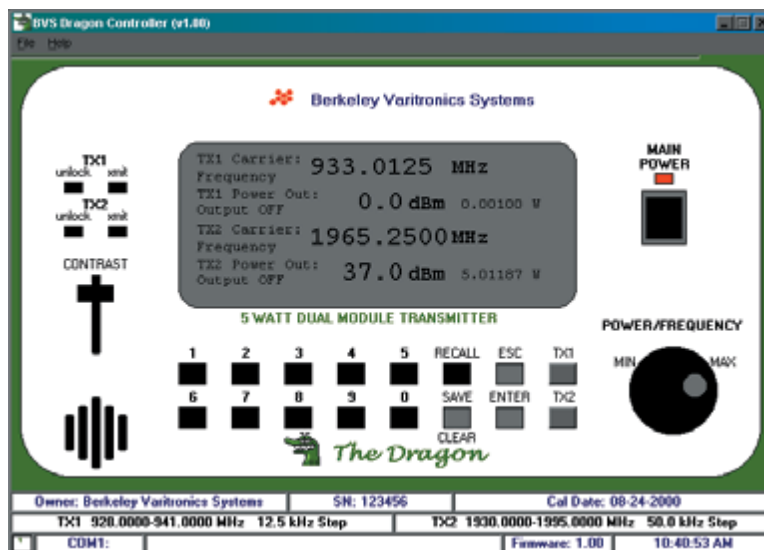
BVS Dragon Controller (v1.00)

File Help

Berkeley Varitronics Systems

TX1
unlock xmit

TX2
unlock xmit

CONTRAST

TX1 Carrier: Frequency 933.0125 MHz
TX1 Power Out: Output OFF 0.0 dBm 0.00100 W
TX2 Carrier: Frequency 1965.2500 MHz
TX2 Power Out: Output OFF 37.0 dBm 5.01187 W

5 WATT DUAL MODULE TRANSMITTER

MAIN POWER

POWER/FREQUENCY

MIN MAX

1 2 3 4 5 RECALL ESC TX1

6 7 8 9 0 SAVE ENTER TX2

CLEAR

The Dragon

Owner: Berkeley Varitronics Systems | SN: 123456 | Cal Date: 08-24-2000

TX1 928.0000-941.0000 MHz 12.5 kHz Step | TX2 1930.0000-1995.0000 MHz 50.0 kHz Step

COM1: | Firmware: 1.00 | 10:40:53 AM